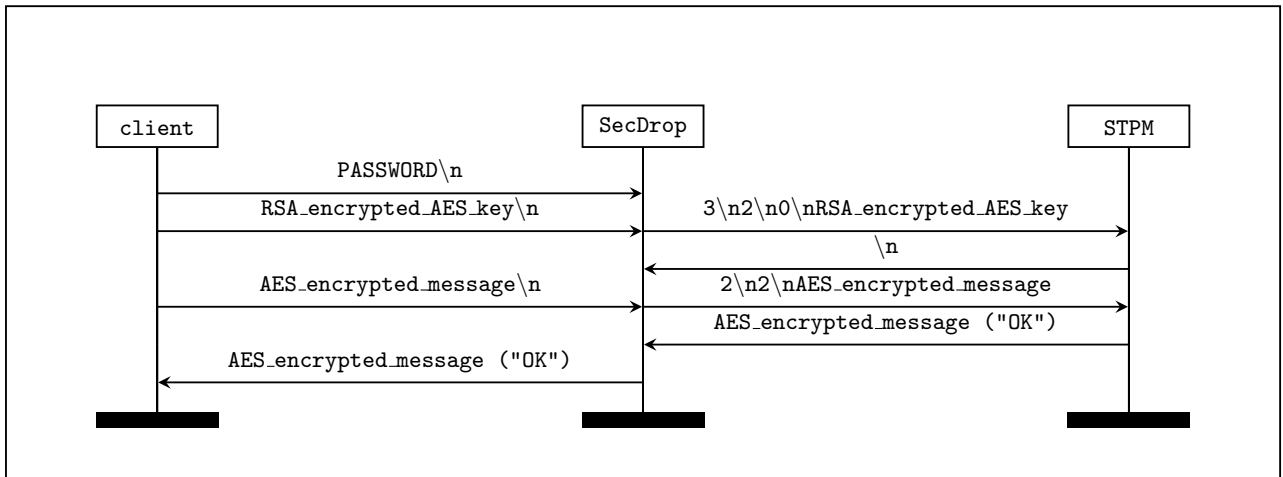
client

SecDrop

STPM

PASSWORD\n

RSA_encrypted_AES_key\n

3\n2\n0\nRSA_encrypted_AES_key

\n

AES_encrypted_message\n

2\n2\nAES_encrypted_message

AES_encrypted_message ("OK")

AES_encrypted_message ("OK")